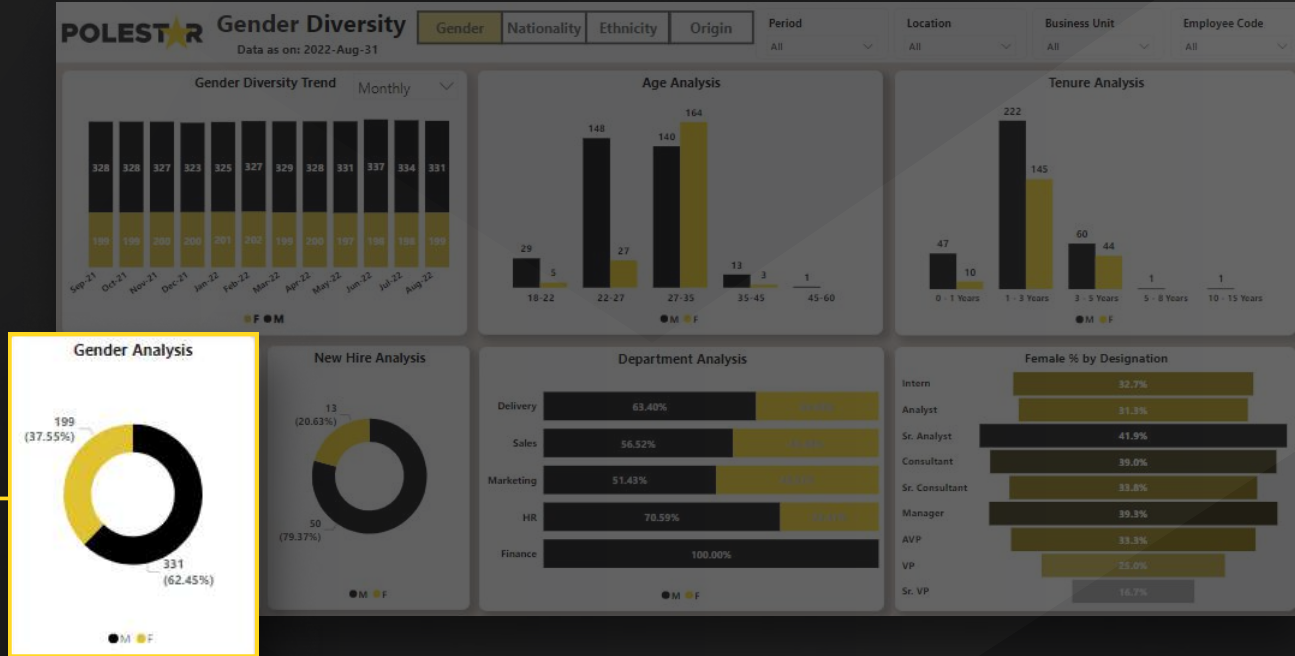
POLESTAR Gender Diversity
Data as on: 2022-Aug-31

Gender | Nationality | Ethnicity | Origin

Period
All

Location
All

Business Unit
All

Employee Code
All

Gender Diversity Trend
Monthly

| | Sep-21 | Oct-21 | Nov-21 | Dec-21 | Jan-22 | Feb-22 | Mar-22 | Apr-22 | May-22 | Jun-22 | Jul-22 | Aug-22 |
|---|---|---|---|---|---|---|---|---|---|---|---|---|
| M | 328 | 328 | 327 | 323 | 325 | 327 | 329 | 328 | 331 | 337 | 334 | 331 |
| F | 199 | 199 | 200 | 200 | 201 | 202 | 199 | 200 | 197 | 198 | 198 | 199 |

F M

Age Analysis

| | 18-22 | 22-27 | 27-35 | 35-45 | 45-60 |
|---|---|---|---|---|---|
| M | 29 | 148 | 140 | 13 | 1 |
| F | 5 | 27 | 164 | 3 | |

M F

Tenure Analysis

| | 0 - 1 Years | 1 - 3 Years | 3 - 5 Years | 5 - 8 Years | 10 - 15 Years |
|---|---|---|---|---|---|
| M | 47 | 222 | 60 | 1 | 1 |
| F | 10 | 145 | 44 | | |

M F

Gender Analysis
199 (37.55%)
331 (62.45%)
M F

New Hire Analysis
13 (20.63%)
50 (79.37%)
M F

Department Analysis
Delivery 63.40%
Sales 56.52%
Marketing 51.43%
HR 70.59%
Finance 100.00%
M F

Female % by Designation
Intern 32.7%
Analyst 31.3%
Sr. Analyst 41.9%
Consultant 39.0%
Sr. Consultant 33.8%
Manager 39.3%
AVP 33.3%
VP 25.0%
Sr. VP 16.7%